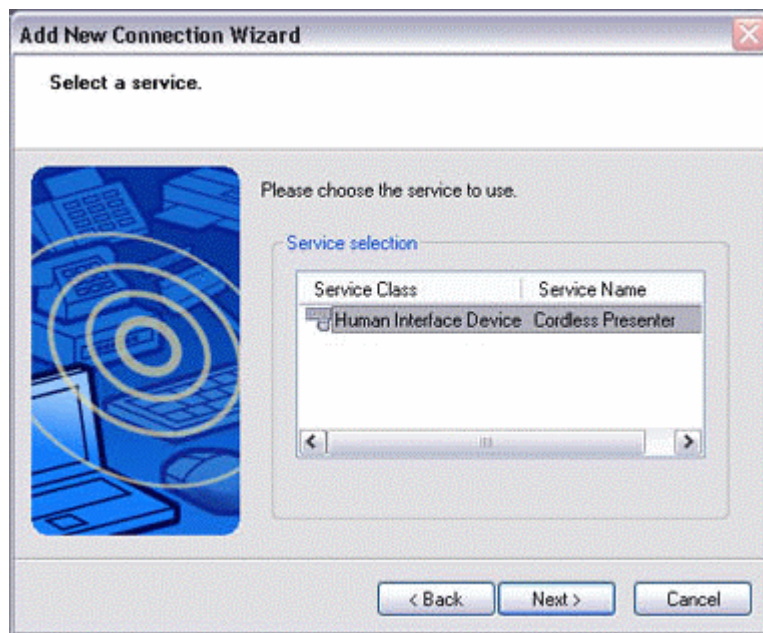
Add New Connection Wizard

Select a service.

Please choose the service to use.

Service selection

| Service Class | Service Name |
|---|---|
| Human Interface Device | Cordless Presenter |

< Back Next > Cancel